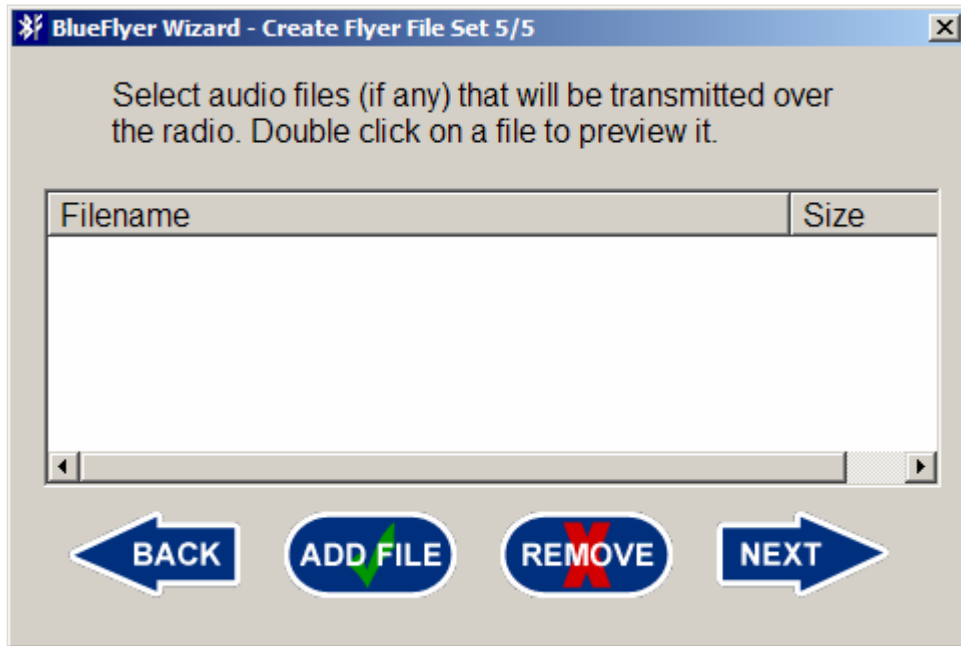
BlueFlyer Wizard - Create Flyer File Set 5/5

Select audio files (if any) that will be transmitted over the radio. Double click on a file to preview it.

| Filename | Size |
|---|---|

BACK ADD FILE REMOVE NEXT